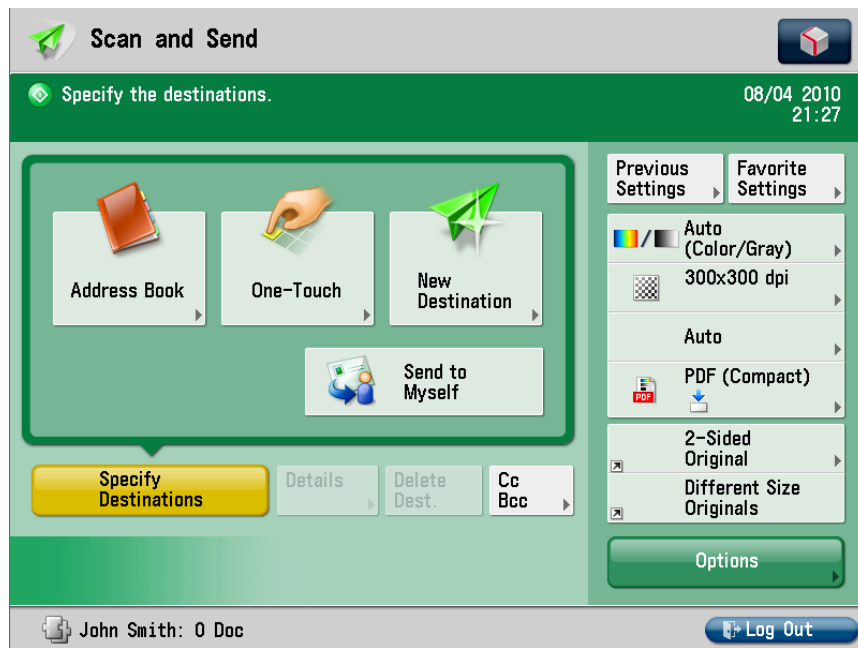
Scan and Send

Specify the destinations.

08/04 2010
21:27

Address Book

One-Touch

New Destination

Send to Myself

Specify Destinations

Details

Delete Dest.

Cc Bcc

Previous Settings

Favorite Settings

Auto (Color/Gray)

300x300 dpi

Auto

PDF (Compact)

2-Sided Original

Different Size Originals

Options

John Smith: 0 Doc

Log Out